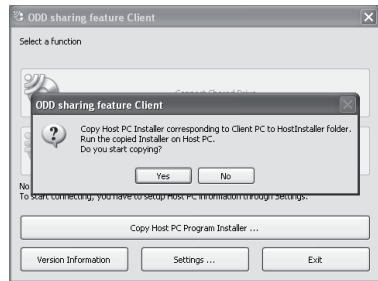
ODD sharing feature Client

Select a function

Connect Shared Drive

ODD sharing feature Client

Copy Host PC Installer corresponding to Client PC to HostInstaller folder.
Run the copied Installer on Host PC.
Do you start copying?

Yes No

No
To start connecting, you have to setup Host PC information through Settings.

Copy Host PC Program Installer ...

Version Information Settings ... Exit